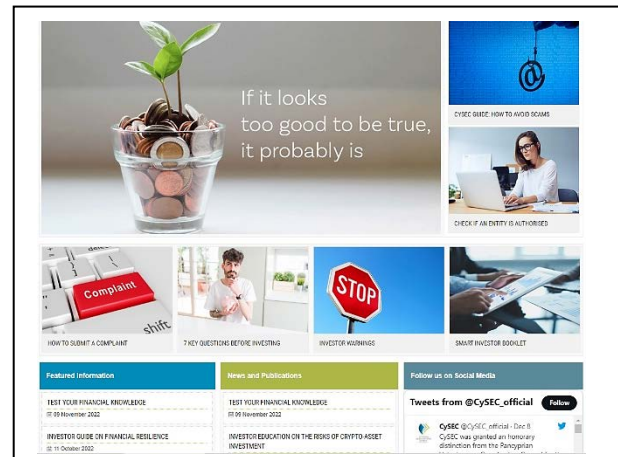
If it looks too good to be true, it probably is

CYSEC GUIDE: HOW TO AVOID SCAMS

CHECK IF AN ENTITY IS AUTHORISED

Complaint

shift

HOW TO SUBMIT A COMPLAINT

7 KEY QUESTIONS BEFORE INVESTING

STOP

INVESTOR WARNINGS

SMART INVESTOR BOOKLET

Featured Information

TEST YOUR FINANCIAL KNOWLEDGE
09 November 2022

INVESTOR GUIDE ON FINANCIAL RESILIENCE
11 October 2022

News and Publications

TEST YOUR FINANCIAL KNOWLEDGE
09 November 2022

INVESTOR EDUCATION ON THE RISKS OF CRYPTO-ASSET INVESTMENT

Follow us on Social Media

Tweets from @CySEC_official

Follow

CySEC @CySEC_official · Dec 8
CySEC was granted an honorary distinction from the Pancyprian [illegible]